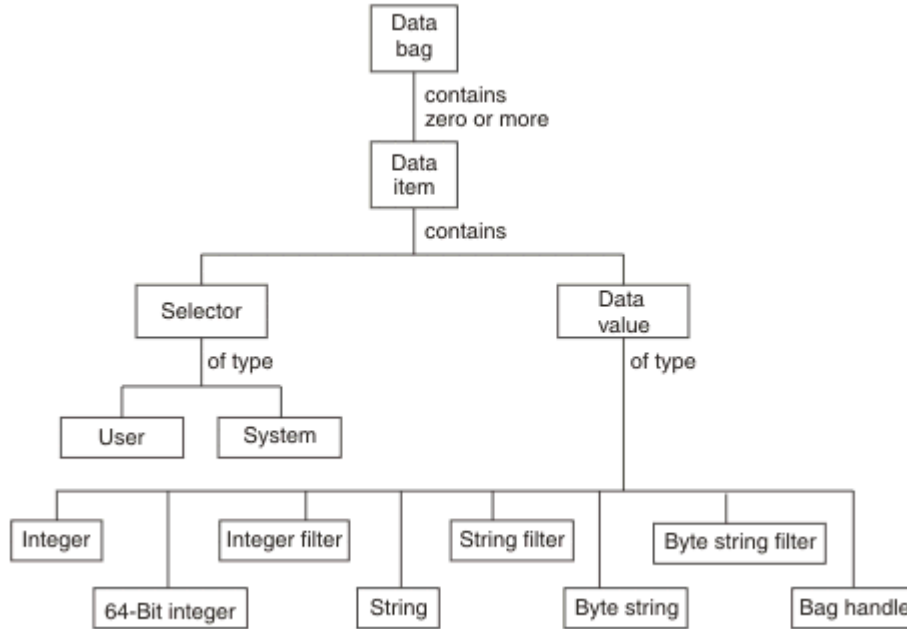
Data bag

contains zero or more

Data item

contains

Selector

of type

User

System

Data value

of type

Integer

64-Bit integer

Integer filter

String

String filter

Byte string

Byte string filter

Bag handle